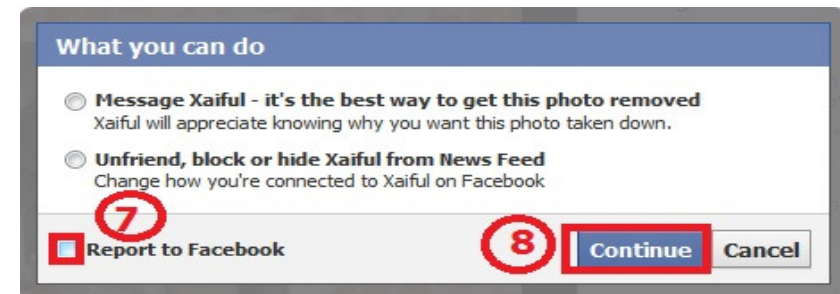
What you can do

Message Xaiful - it's the best way to get this photo removed
Xaiful will appreciate knowing why you want this photo taken down.

Unfriend, block or hide Xaiful from News Feed
Change how you're connected to Xaiful on Facebook

7

Report to Facebook

8

Continue

Cancel